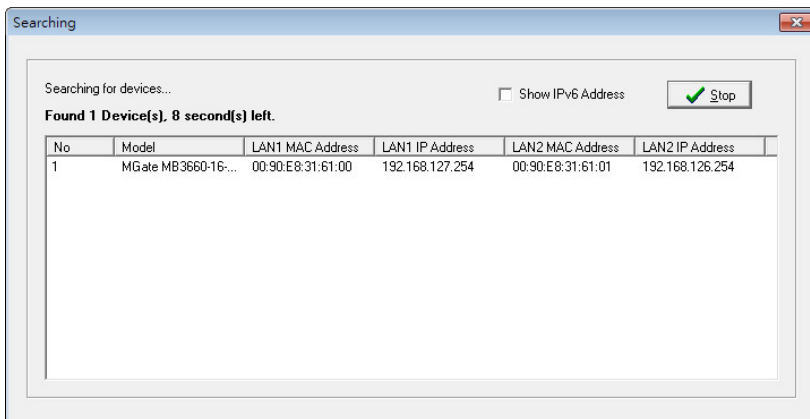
Searching

Searching for devices...

Found 1 Device(s), 8 second(s) left.

Show IPv6 Address

Stop

| No | Model | LAN1 MAC Address | LAN1 IP Address | LAN2 MAC Address | LAN2 IP Address |
|---|---|---|---|---|---|
| 1 | MGate MB3660-16-... | 00:90:E8:31:61:00 | 192.168.127.254 | 00:90:E8:31:61:01 | 192.168.126.254 |